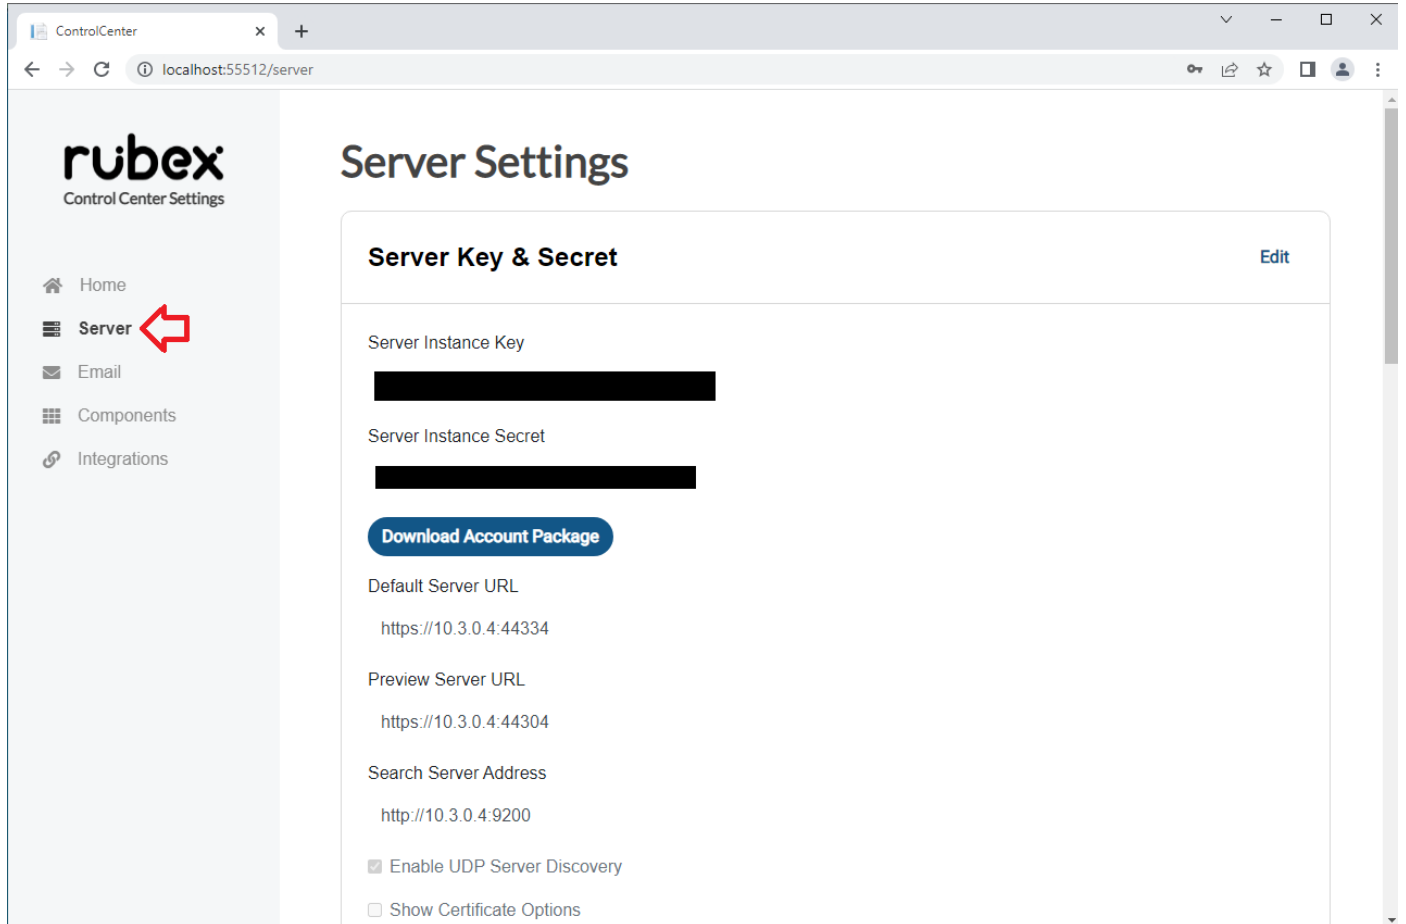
ControlCenter

localhost:55512/server

rubex
Control Center Settings

Home
Server
Email
Components
Integrations

Server Settings

Server Key & Secret

Edit

Server Instance Key

Server Instance Secret

Download Account Package

Default Server URL

https://10.3.0.4:44334

Preview Server URL

https://10.3.0.4:44304

Search Server Address

http://10.3.0.4:9200

Enable UDP Server Discovery

Show Certificate Options